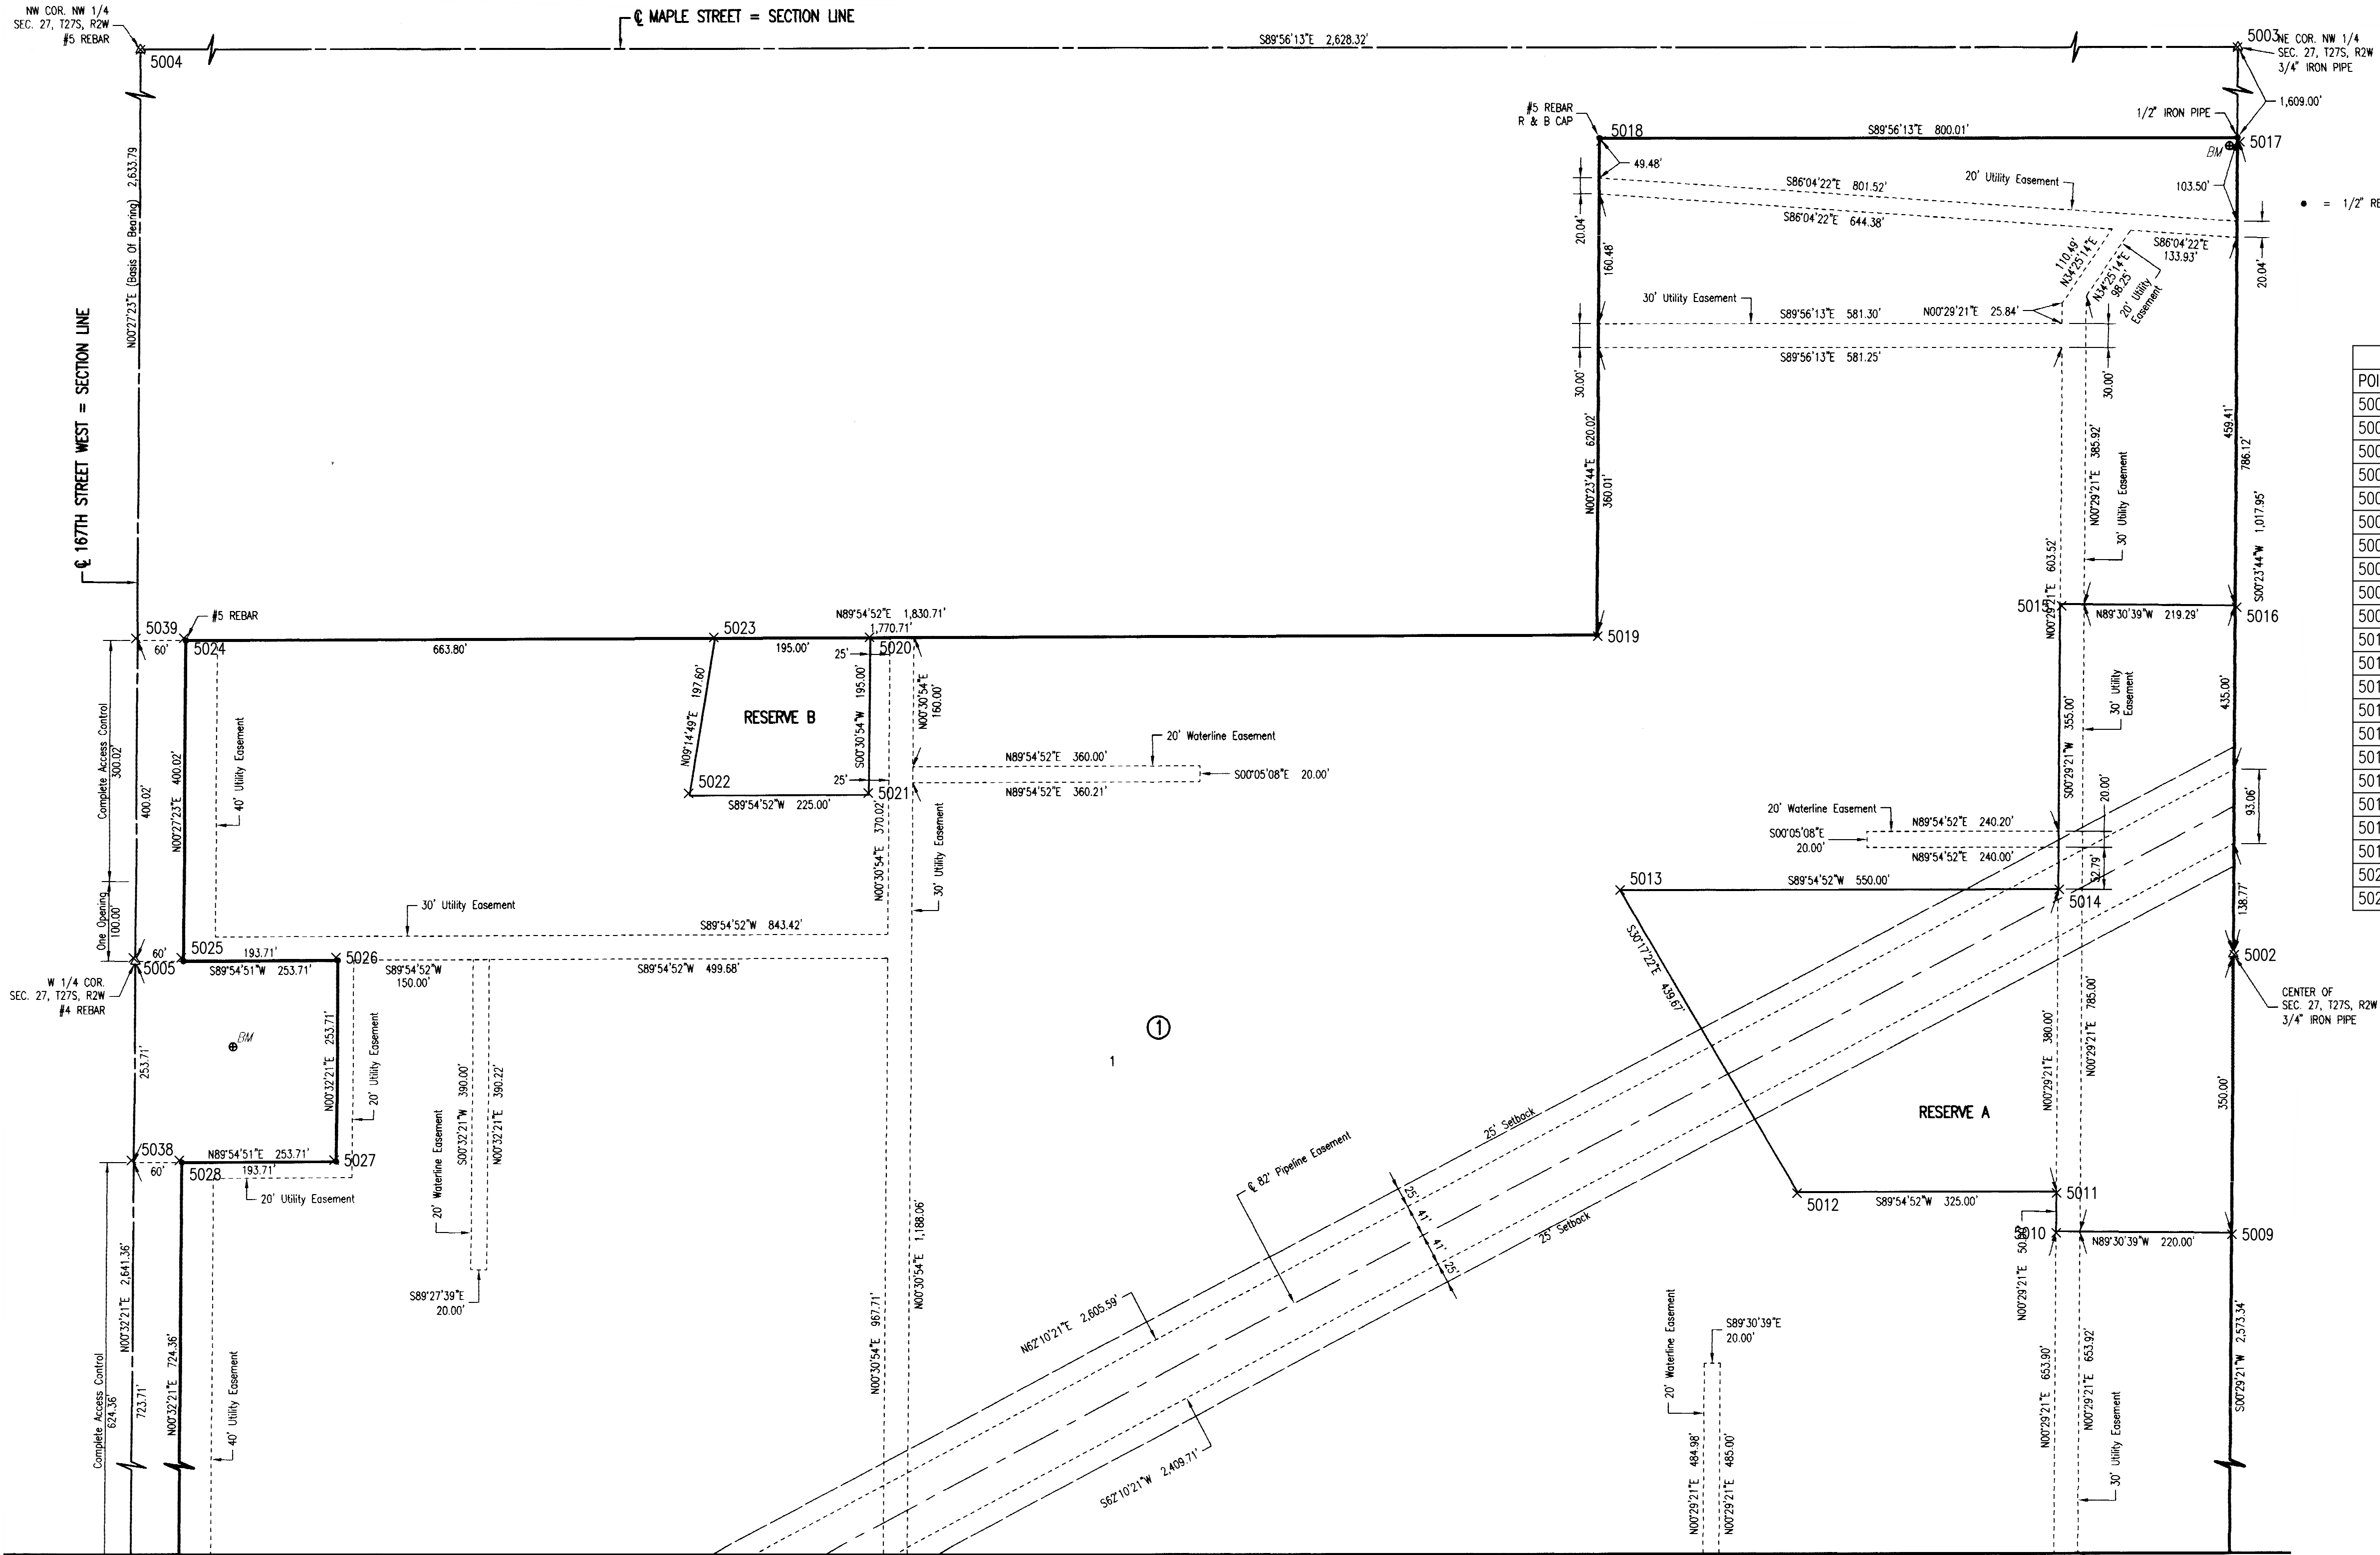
NW COR. NW 1/4
SEC. 27, T27S, R2W
#5 REBAR

℄ MAPLE STREET = SECTION LINE

S89°56'13"E 2,628.32'

5003 NE COR. NW 1/4
SEC. 27, T27S, R2W
3/4" IRON PIPE

5004

1,609.00'

#5 REBAR
R & B CAP

1/2" IRON PIPE

5018

S89°56'13"E 800.01'

BM

5017

49.48'

S86°04'22"E 801.52'

20' Utility Easement

103.50'

• = 1/2" RE

S86°04'22"E 644.38'

20.04'

160.48'

110.49'
N34°25'14"E

N34°25'14"E
98.25'

20' Utility Easement

S86°04'22"E
133.93'

20.04'

30' Utility Easement

S89°56'13"E 581.30'

N00°29'21"E 25.84'

S89°56'13"E 581.25'

N00°27'23"E (Basis Of Bearing) 2,633.79

℄ 167TH STREET WEST = SECTION LINE

30.00'

620.02'

N00°23'44"E

360.01'

30.00'

385.92'

N00°29'21"E

30' Utility Easement

459.41'

786.12'

1,017.95'

S00°23'44"W

603.52'

| POI |
|---|
| 500 |
| 500 |
| 500 |
| 500 |
| 500 |
| 500 |
| 500 |
| 500 |
| 500 |
| 500 |
| 501 |
| 501 |
| 501 |
| 501 |
| 501 |
| 501 |
| 501 |
| 501 |
| 501 |
| 501 |
| 502 |
| 502 |

#5 REBAR

5039

5024

60'

663.80'

5023

195.00'

N89°54'52"E 1,830.71'
1,770.71'

25'

5020

5019

5015

N89°30'39"W 219.29'

5016

N00°29'21"E

197.60'
N09°14'49"E

RESERVE B

195.00'
S00°30'54"W

N00°30'54"E
160.00'

355.00'

S00°29'21"W

30' Utility Easement

435.00'

Complete Access Control
300.02'

400.02'

N00°27'23"E 400.02'

40' Utility Easement

20' Waterline Easement

N89°54'52"E 360.00'

S00°05'08"E 20.00'

5022

25'

5021

N89°54'52"E 360.21'

S89°54'52"W 225.00'

370.02'

30' Utility Easement

20' Waterline Easement

N89°54'52"E 240.20'

S00°05'08"E
20.00'

N89°54'52"E 240.00'

20.00'

52.79'

93.06'

N00°30'54"E

5013

S89°54'52"W 550.00'

5014

138.77'

One Opening
100.00'

30' Utility Easement

S89°54'52"W 843.42'

60'

5025

193.71'

5026

5005

S89°54'51"W 253.71'

S89°54'52"W
150.00'

S89°54'52"W 499.68'

S30°17'22"E 439.67'

5002

W 1/4 COR.
SEC. 27, T27S, R2W
#4 REBAR

CENTER OF
SEC. 27, T27S, R2W
3/4" IRON PIPE

①

BM

1

253.71'

N00°32'21"E 253.71'

20' Utility Easement

20' Waterline Easement

S00°32'21"W 390.00'

N00°32'21"E 390.22'

380.00'
N00°29'21"E

785.00'
N00°29'21"E

25' Setback

350.00'

RESERVE A

5038

N89°54'51"E 253.71'

5027

60'

5028

193.71'

20' Utility Easement

℄ 82' Pipeline Easement

25'

41'

41'

25'

25' Setback

5012

S89°54'52"W 325.00'

5011

5010

50

N89°30'39"W 220.00'

5009

N00°29'21"E

1,188.06'

N00°30'54"E

S89°27'39"E
20.00'

N62°10'21"E 2,605.59'

N00°32'21"E 2,641.36'

N00°30'54"E 967.71'

20' Waterline Easement

S89°30'39"E
20.00'

2,573.34'

S00°29'21"W

Complete Access Control
624.36'

723.71'

N00°32'21"E 724.36'

40' Utility Easement

S62°10'21"W 2,409.71'

N00°29'21"E 484.98'

N00°29'21"E 485.00'

N00°29'21"E 653.90'

N00°29'21"E 653.92'

30' Utility Easement